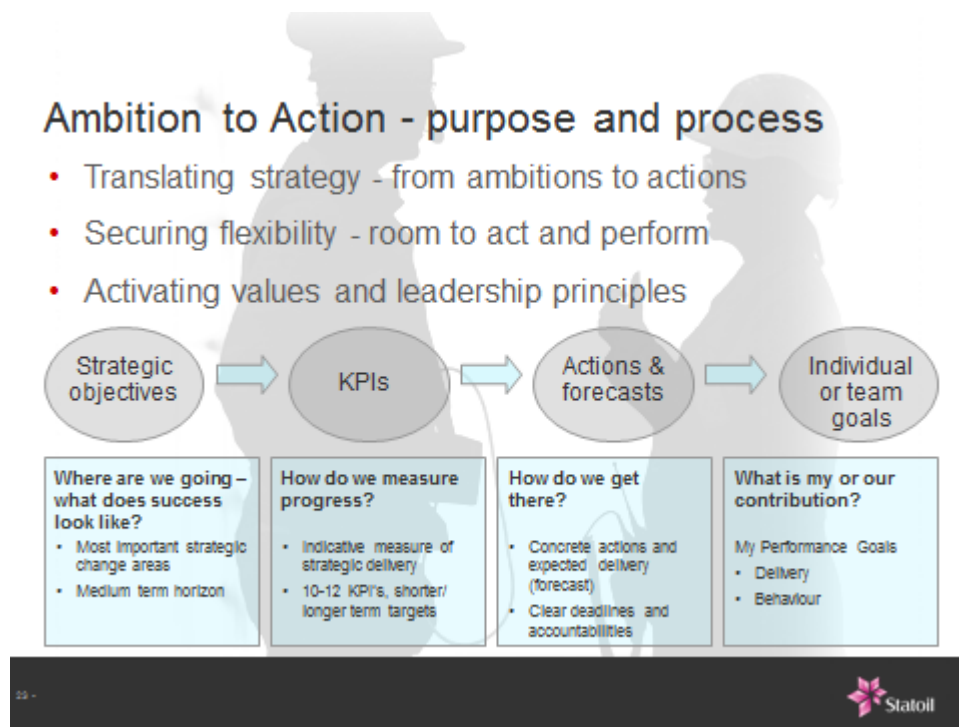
Ambition to Action - purpose and process

• Translating strategy - from ambitions to actions

• Securing flexibility - room to act and perform

• Activating values and leadership principles

Strategic objectives

KPIs

Actions & forecasts

Individual or team goals

Where are we going – what does success look like?
• Most important strategic change areas
• Medium term horizon

How do we measure progress?
• Indicative measure of strategic delivery
• 10-12 KPI's, shorter/ longer term targets

How do we get there?
• Concrete actions and expected delivery (forecast)
• Clear deadlines and accountabilities

What is my or our contribution?
My Performance Goals
• Delivery
• Behaviour

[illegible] -

Statoil